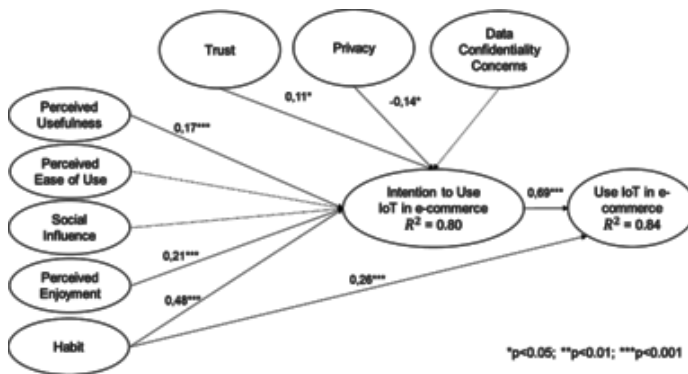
Trust

Privacy

Data Confidentiality Concerns

Perceived Usefulness

Perceived Ease of Use

Social Influence

Perceived Enjoyment

Habit

0,11*

-0,14*

0,17***

0,21***

0,48***

0,26***

Intention to Use IoT in e-commerce $R^2$ = 0.80

0,69***

Use IoT in e-commerce $R^2$ = 0.84

*p<0.05; **p<0.01; ***p<0.001